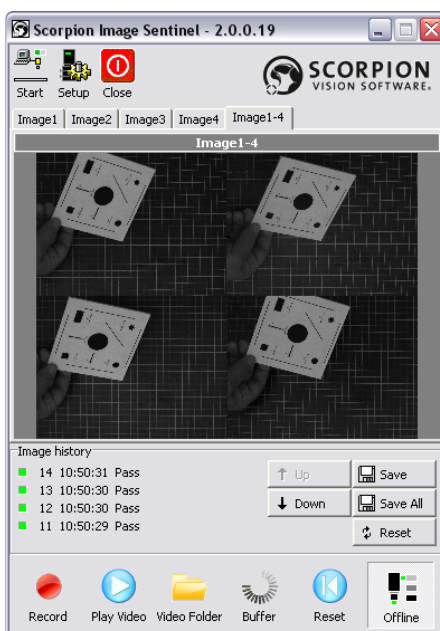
Scorpion Image Sentinel - 2.0.0.19

Start Setup Close

SCORPION
VISION SOFTWARE

Image1 Image2 Image3 Image4 Image1-4

Image1-4

Image history

14 10:50:31 Pass
13 10:50:30 Pass
12 10:50:30 Pass
11 10:50:29 Pass

Up
Down
Save
Save All
Reset

Record Play Video Video Folder Buffer Reset Offline